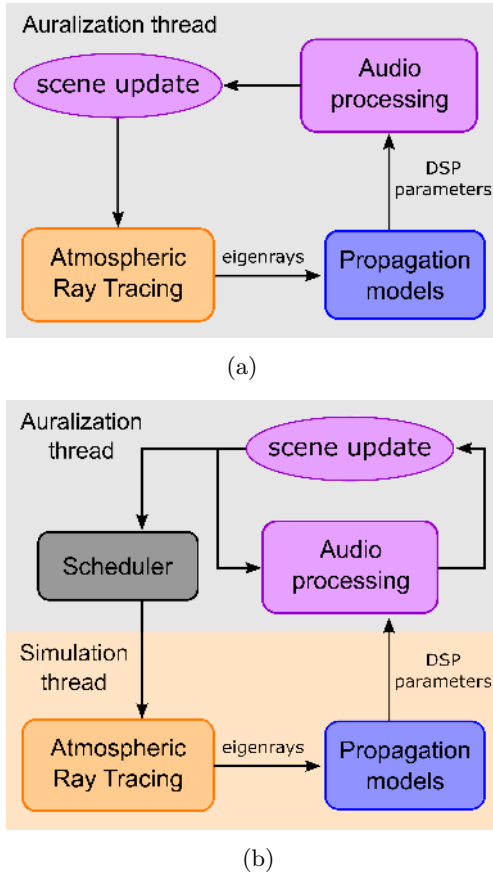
Auralization thread

scene update

Audio processing

DSP parameters

Atmospheric Ray Tracing

eigenrays

Propagation models

(a)

Auralization thread

scene update

Scheduler

Audio processing

Simulation thread

DSP parameters

Atmospheric Ray Tracing

eigenrays

Propagation models

(b)